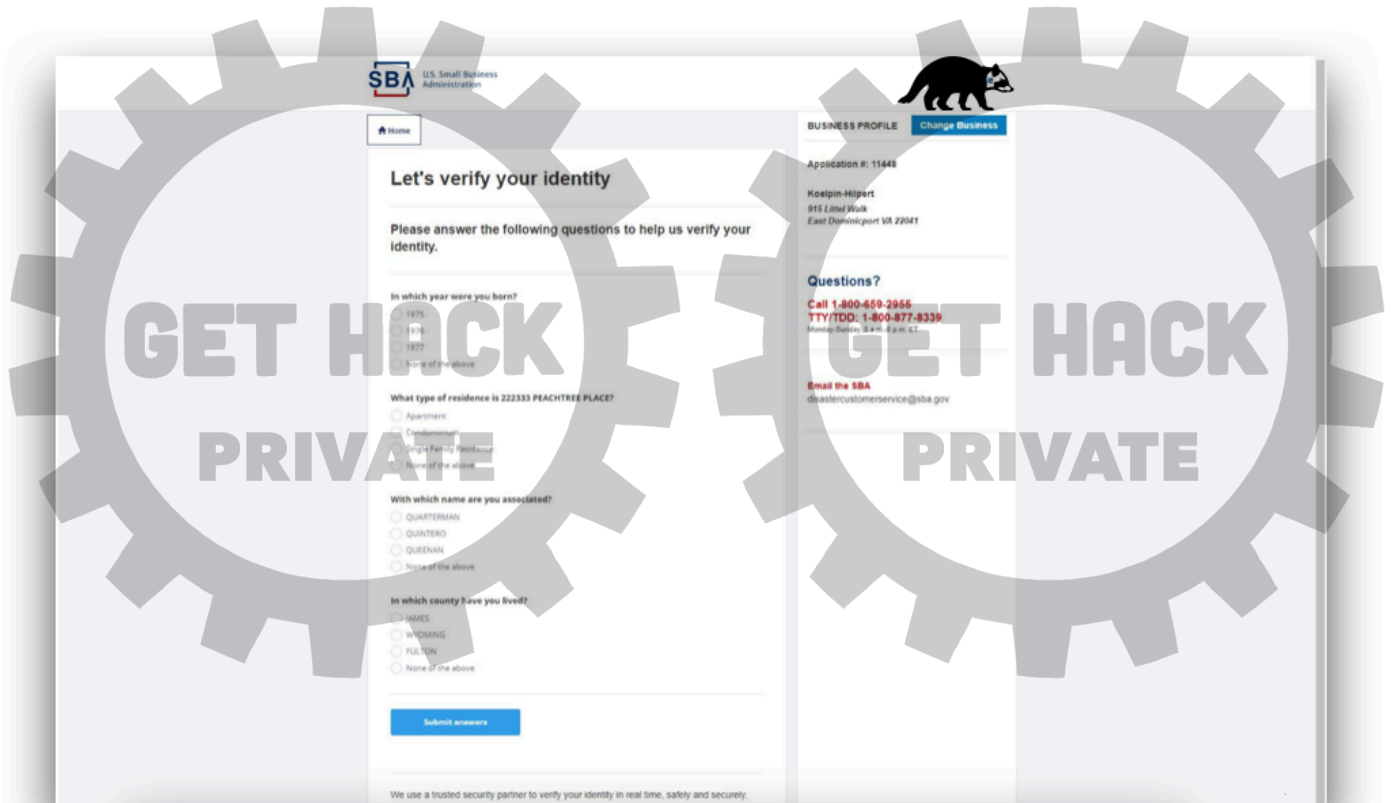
SBA U.S. Small Business Administration

Home

Let's verify your identity

Please answer the following questions to help us verify your identity.

In which year were you born?
1975
1976
1977
None of the above

What type of residence is 222333 PEACHTREE PLACE?
Apartment
Condominium
Single Family Residence
None of the above

With which name are you associated?
QUARTERMAN
QUINTERO
QUEENAN
None of the above

In which county have you lived?
JAMES
WYOMING
FULTON
None of the above

Submit answers

We use a trusted security partner to verify your identity in real time, safely and securely.

BUSINESS PROFILE
Change Business

Application #: 11448

Koelpin-Hilpert
915 Littel Walk
East Dominicport VA 22041

Questions?
Call 1-800-659-2955
TTY/TDD: 1-800-877-8339
Monday-Sunday, 8 a.m.-8 p.m. ET

Email the SBA
disastercustomerservice@sba.gov

GET HACK
PRIVATE

GET HACK
PRIVATE